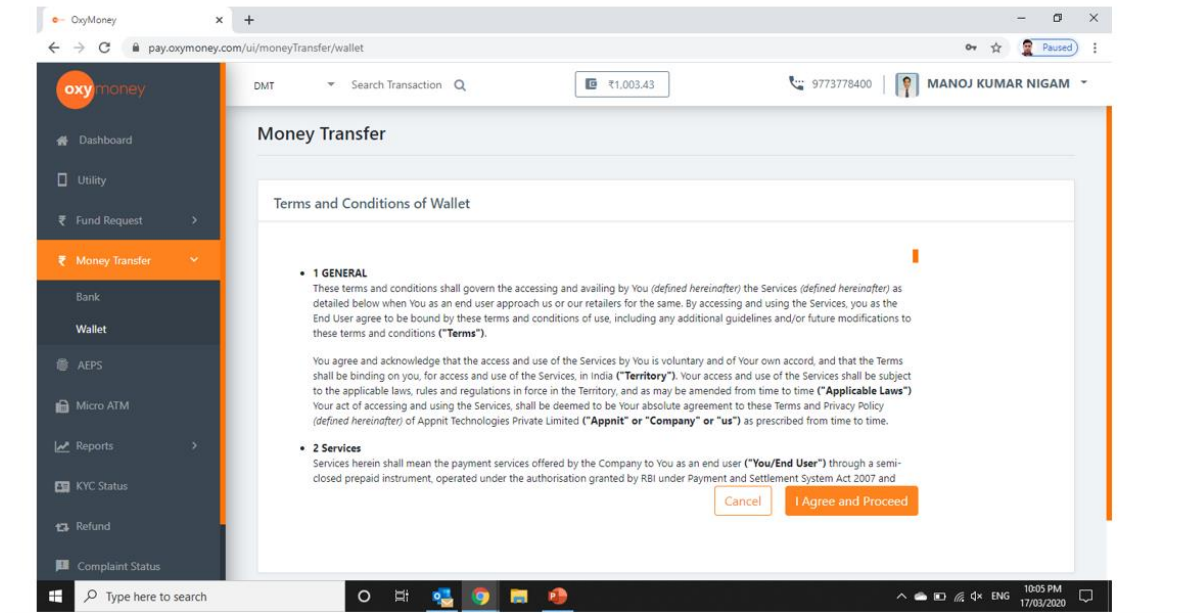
OxyMoney ×  +

pay.oxymoney.com/ui/moneyTransfer/wallet

Paused

oxymoney

DMT  Search Transaction  ₹1,003.43  9773778400  MANOJ KUMAR NIGAM

Dashboard
Utility
Fund Request
Money Transfer
Bank
Wallet
AEPS
Micro ATM
Reports
KYC Status
Refund
Complaint Status

Money Transfer

Terms and Conditions of Wallet

• 1 GENERAL
These terms and conditions shall govern the accessing and availing by You *(defined hereinafter)* the Services *(defined hereinafter)* as detailed below when You as an end user approach us or our retailers for the same. By accessing and using the Services, you as the End User agree to be bound by these terms and conditions of use, including any additional guidelines and/or future modifications to these terms and conditions **("Terms")**.

You agree and acknowledge that the access and use of the Services by You is voluntary and of Your own accord, and that the Terms shall be binding on you, for access and use of the Services, in India **("Territory")**. Your access and use of the Services shall be subject to the applicable laws, rules and regulations in force in the Territory, and as may be amended from time to time **("Applicable Laws")** Your act of accessing and using the Services, shall be deemed to be Your absolute agreement to these Terms and Privacy Policy *(defined hereinafter)* of Appnit Technologies Private Limited **("Appnit" or "Company" or "us")** as prescribed from time to time.

• 2 Services
Services herein shall mean the payment services offered by the Company to You as an end user **("You/End User")** through a semi-closed prepaid instrument, operated under the authorisation granted by RBI under Payment and Settlement System Act 2007 and

Cancel  I Agree and Proceed

Type here to search

ENG  10:05 PM 17/03/2020